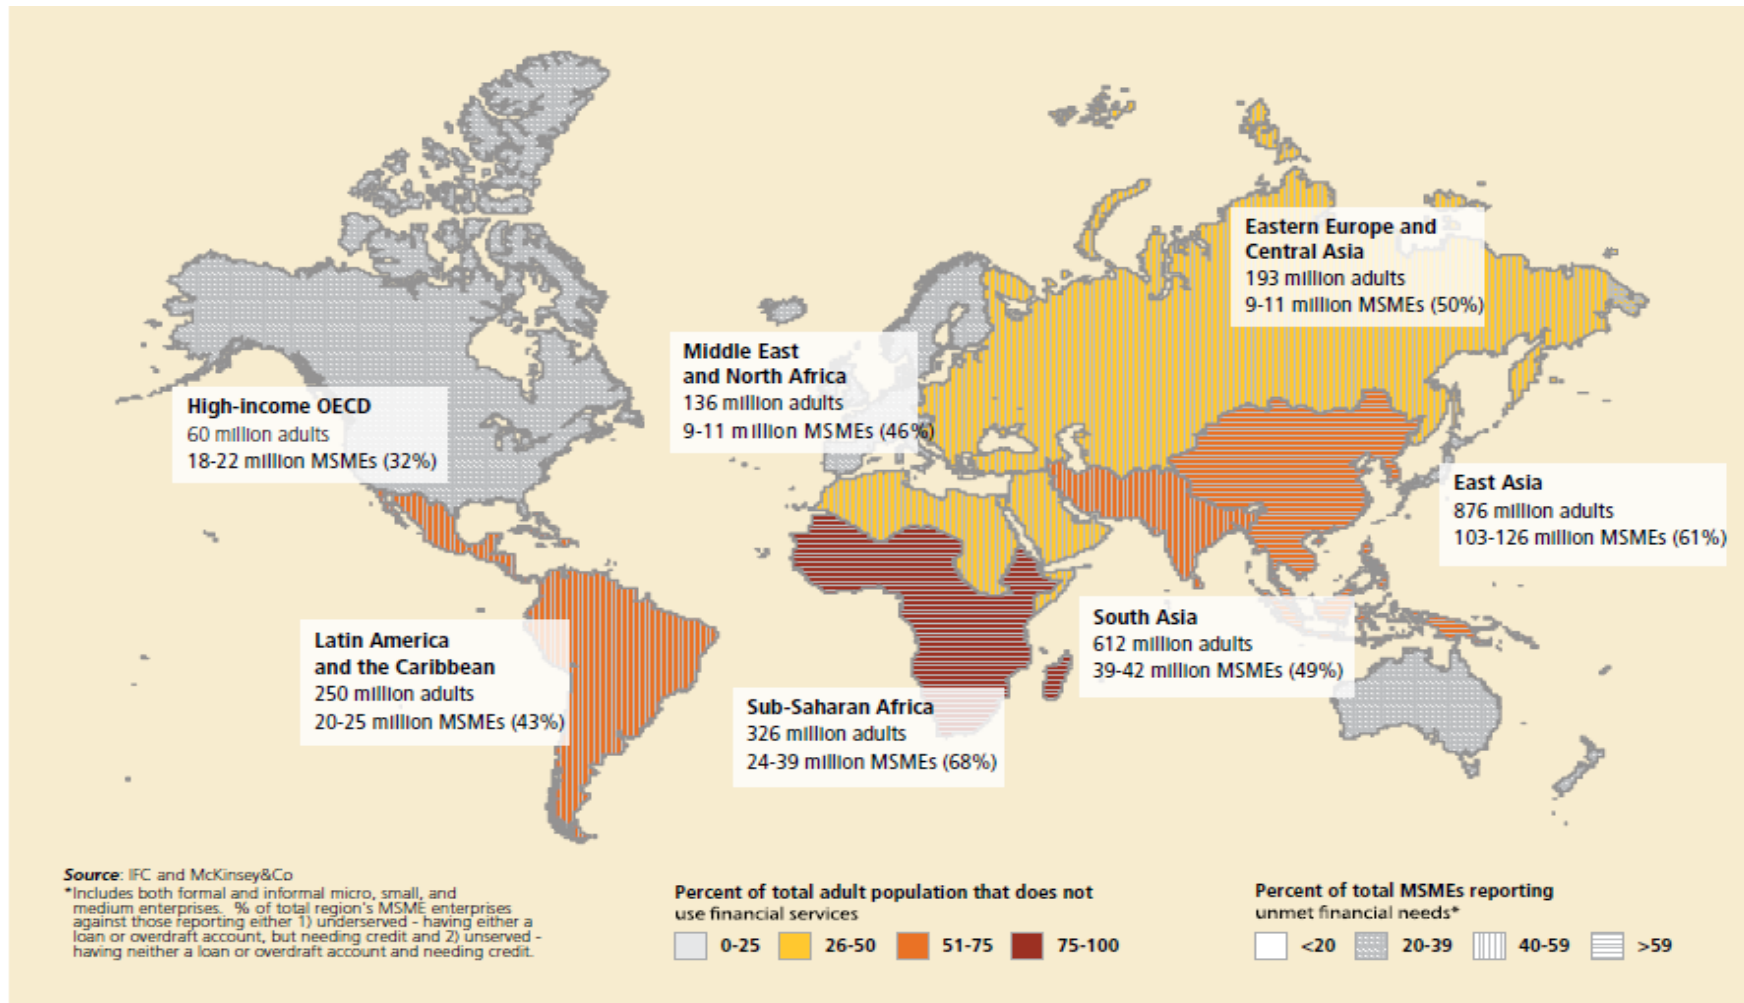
Eastern Europe and Central Asia
193 million adults
9-11 million MSMEs (50%)

Middle East and North Africa
136 million adults
9-11 million MSMEs (46%)

High-income OECD
60 million adults
18-22 million MSMEs (32%)

East Asia
876 million adults
103-126 million MSMEs (61%)

South Asia
612 million adults
39-42 million MSMEs (49%)

Latin America and the Caribbean
250 million adults
20-25 million MSMEs (43%)

Sub-Saharan Africa
326 million adults
24-39 million MSMEs (68%)

Source: IFC and McKinsey&Co
*Includes both formal and informal micro, small, and medium enterprises. % of total region's MSME enterprises against those reporting either 1) underserved - having either a loan or overdraft account, but needing credit and 2) unserved - having neither a loan or overdraft account and needing credit.

Percent of total adult population that does not use financial services
0-25 26-50 51-75 75-100

Percent of total MSMEs reporting unmet financial needs*
<20 20-39 40-59 >59